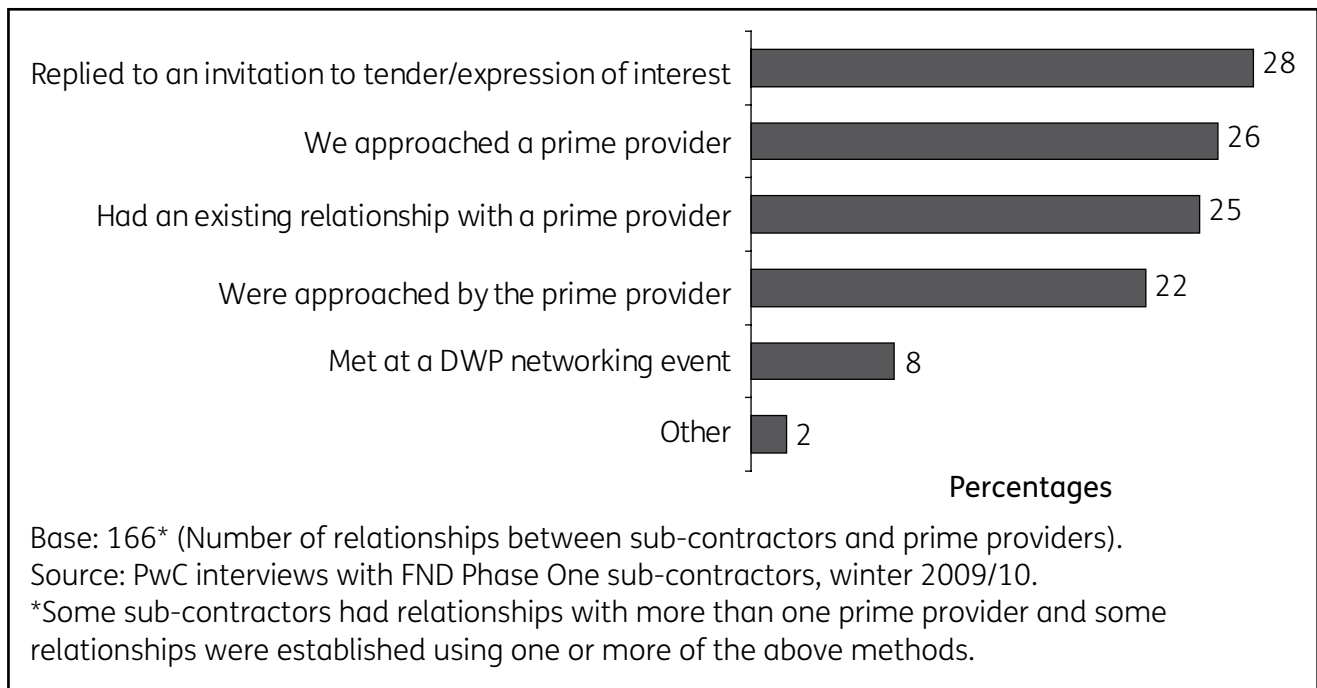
Replied to an invitation to tender/expression of interest 28

We approached a prime provider 26

Had an existing relationship with a prime provider 25

Were approached by the prime provider 22

Met at a DWP networking event 8

Other 2

Percentages

Base: 166* (Number of relationships between sub-contractors and prime providers).
Source: PwC interviews with FND Phase One sub-contractors, winter 2009/10.
*Some sub-contractors had relationships with more than one prime provider and some relationships were established using one or more of the above methods.